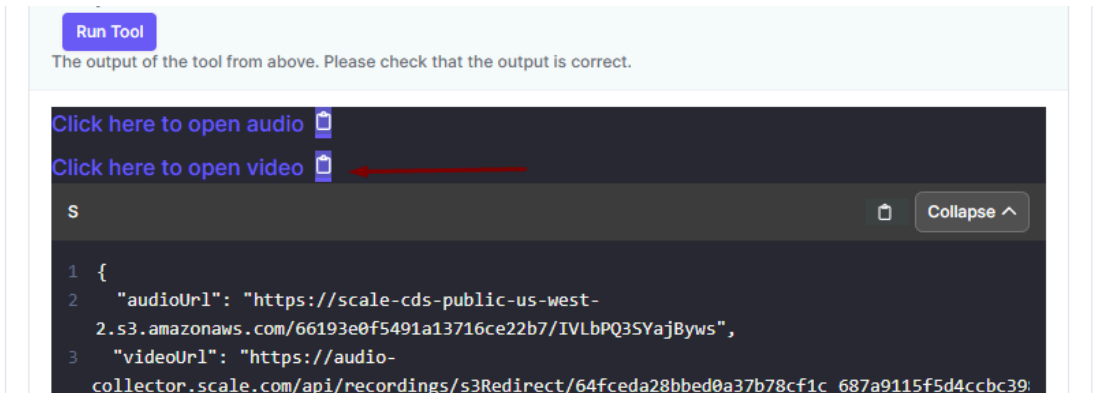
Run Tool

The output of the tool from above. Please check that the output is correct.

Click here to open audio

Click here to open video

S

Collapse

1 {
2 "audioUrl": "https://scale-cds-public-us-west-2.s3.amazonaws.com/66193e0f5491a13716ce22b7/IVLbPQ3SYajByws",
3 "videoUrl": "https://audio-collector.scale.com/api/recordings/s3Redirect/64fceda28bbed0a37b78cf1c_687a9115f5d4ccbc39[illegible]